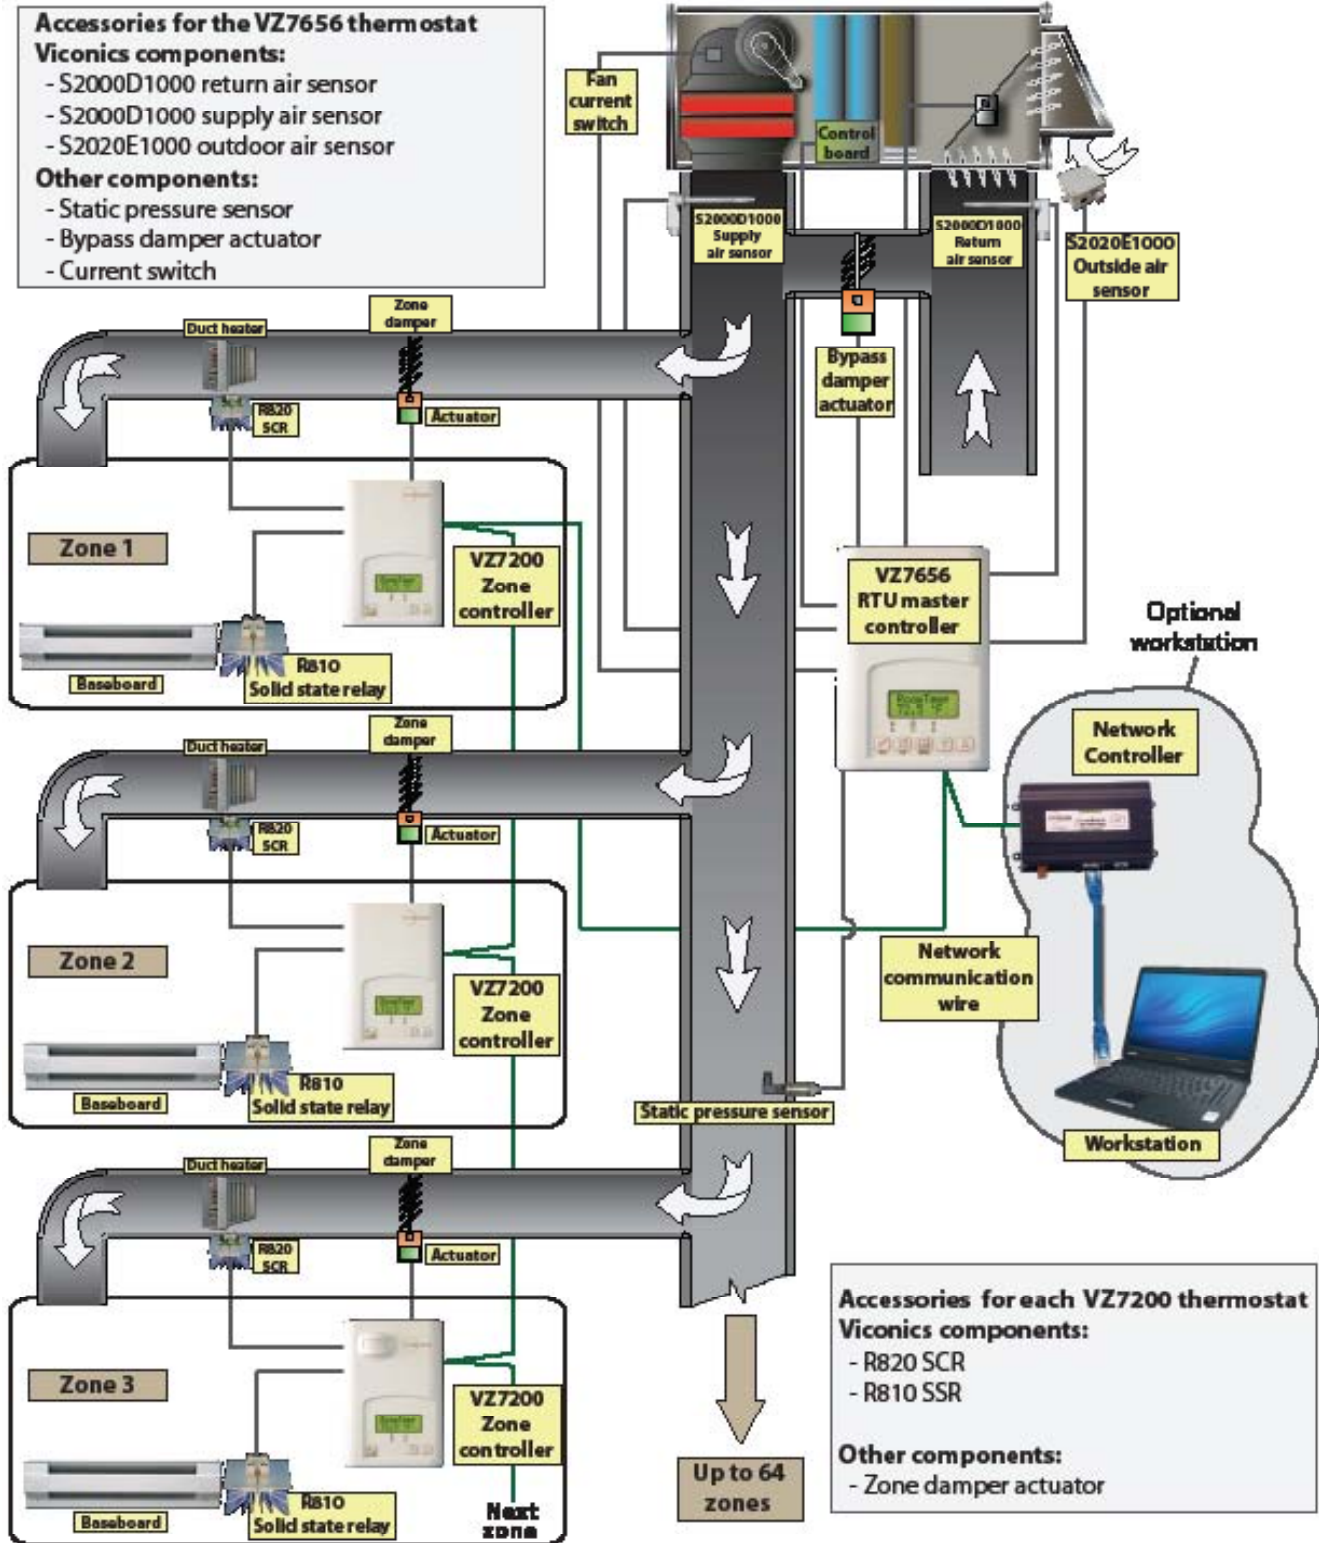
Accessories for the VZ7656 thermostat
Viconics components:
- S2000D1000 return air sensor
- S2000D1000 supply air sensor
- S2020E1000 outdoor air sensor
Other components:
- Static pressure sensor
- Bypass damper actuator
- Current switch

Fan current switch

Control board

S2000D1000 Supply air sensor

S2000D1000 Return air sensor

S2020E1000 Outside air sensor

Bypass damper actuator

Duct heater
Zone damper
R820 SCR
Actuator
Zone 1
VZ7200 Zone controller
Baseboard
R810 Solid state relay

VZ7656 RTU master controller

Optional workstation

Network Controller

Duct heater
Zone damper
R820 SCR
Actuator
Zone 2
VZ7200 Zone controller
Baseboard
R810 Solid state relay

Network communication wire

Static pressure sensor

Workstation

Duct heater
Zone damper
R820 SCR
Actuator
Zone 3
VZ7200 Zone controller
Baseboard
R810 Solid state relay
Next zone

Up to 64 zones

Accessories for each VZ7200 thermostat
Viconics components:
- R820 SCR
- R810 SSR

Other components:
- Zone damper actuator